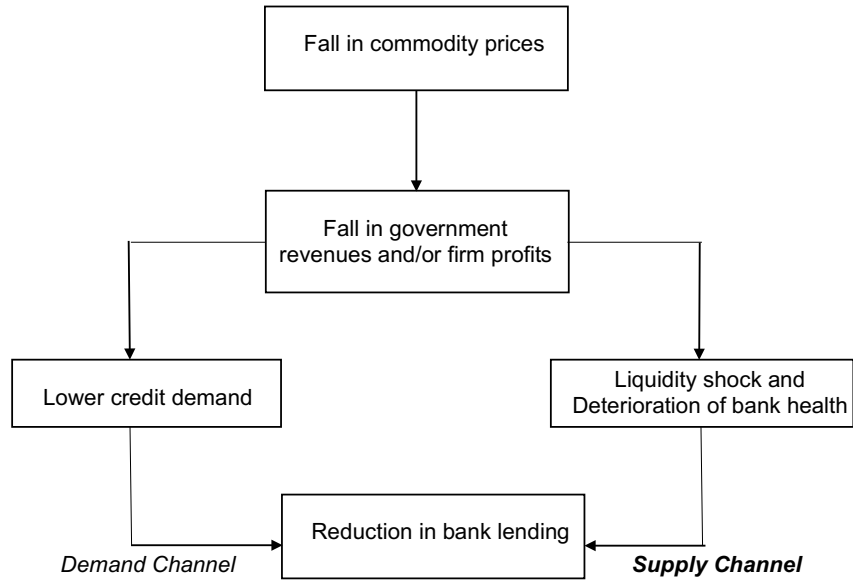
Fall in commodity prices

Fall in government revenues and/or firm profits

Lower credit demand

Liquidity shock and Deterioration of bank health

Reduction in bank lending

*Demand Channel*

***Supply Channel***